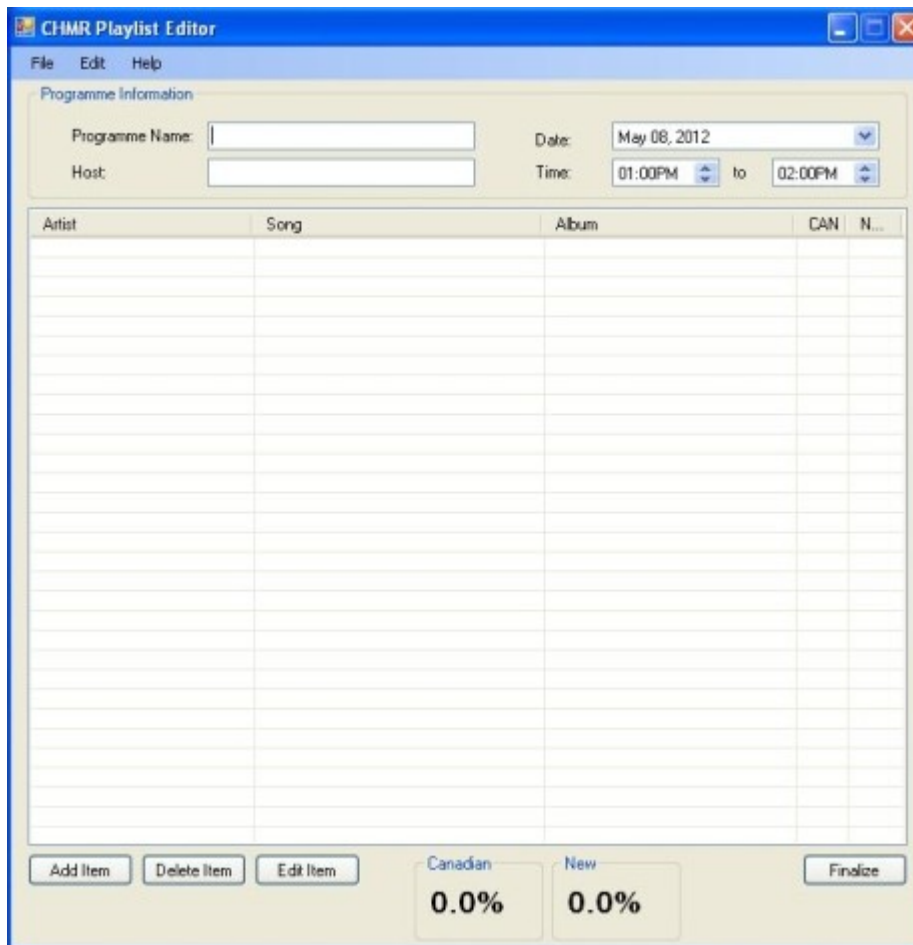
CHMR Playlist Editor

File Edit Help

Programme Information

Programme Name:

Host:

Date: May 08, 2012

Time: 01:00PM to 02:00PM

| Artist | Song | Album | CAN | N... |
|---|---|---|---|---|

Add Item Delete Item Edit Item

Canadian
0.0%

New
0.0%

Finalize